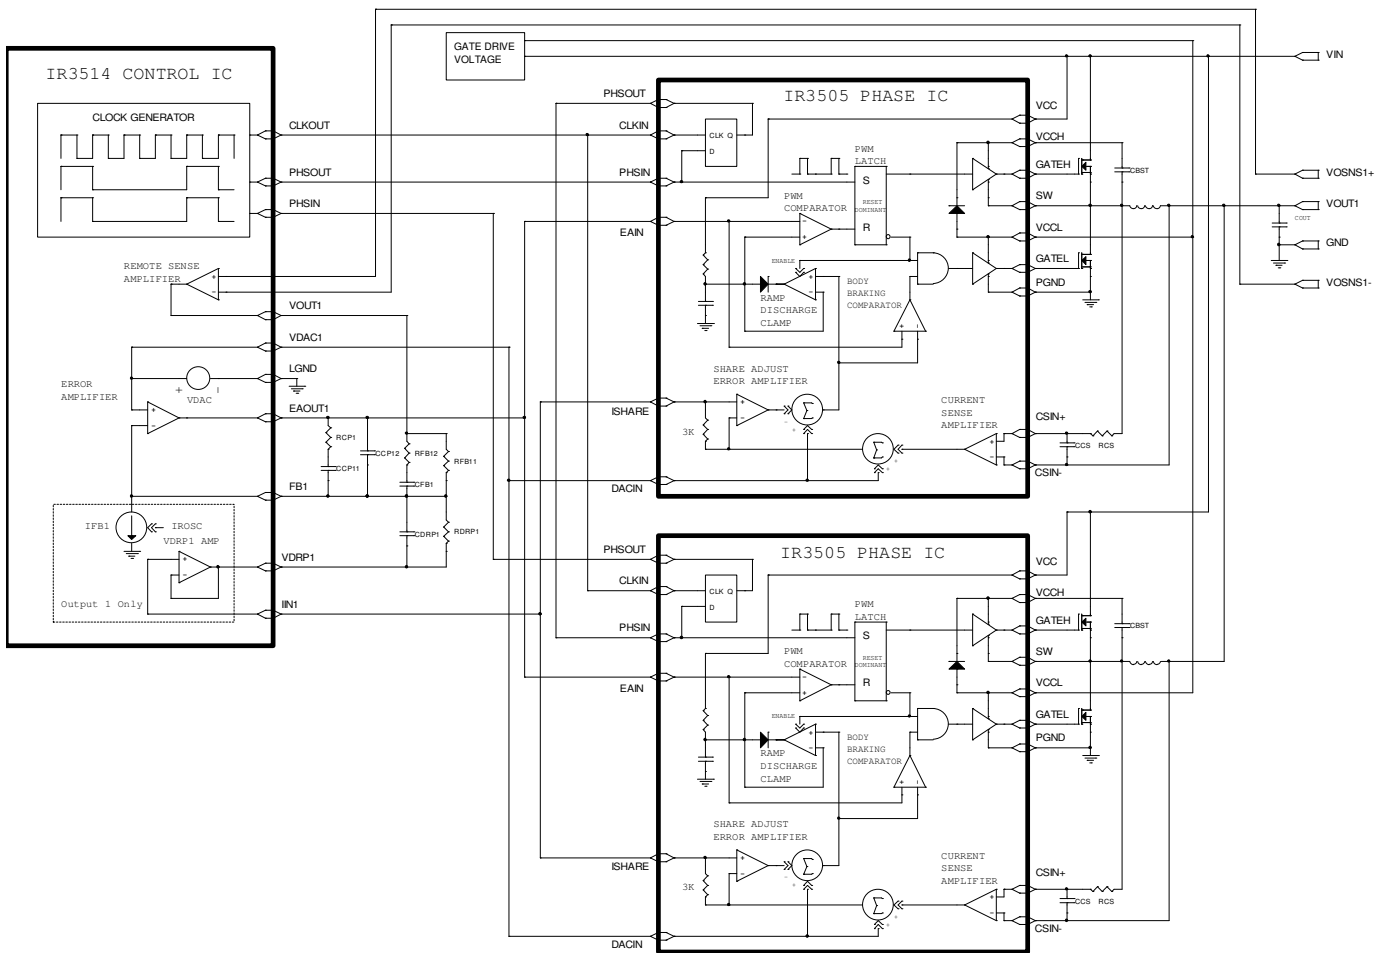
GATE DRIVE VOLTAGE

VIN

IR3514 CONTROL IC

CLOCK GENERATOR

CLKOUT

PHSOUT

PHSIN

REMOTE SENSE AMPLIFIER

VOUT1

VDAC1

LGND

ERROR AMPLIFIER

VDAC

EAOUT1

RCP1

CCP11

CCP12

RFB12

RFB11

CFB1

FB1

IFB1

IROSC

VDRP1 AMP

CDRP1

RDRP1

VDRP1

Output 1 Only

IIN1

IR3505 PHASE IC

PHSOUT

CLKIN

CLK Q

D

PHSIN

EAIN

PWM LATCH

S

RESET DOMINANT

R

PWM COMPARATOR

ENABLE

RAMP DISCHARGE CLAMP

BODY BRAKING COMPARATOR

VCC

VCCH

GATEH

CBST

SW

VCCL

GATEL

PGND

VOSNS1+

VOUT1

COUT

GND

VOSNS1-

SHARE ADJUST ERROR AMPLIFIER

ISHARE

3K

CURRENT SENSE AMPLIFIER

CSIN+

CCS

RCS

CSIN-

DACIN

IR3505 PHASE IC

PHSOUT

CLKIN

CLK Q

D

PHSIN

EAIN

PWM LATCH

S

RESET DOMINANT

R

PWM COMPARATOR

ENABLE

RAMP DISCHARGE CLAMP

BODY BRAKING COMPARATOR

VCC

VCCH

GATEH

CBST

SW

VCCL

GATEL

PGND

SHARE ADJUST ERROR AMPLIFIER

ISHARE

3K

CURRENT SENSE AMPLIFIER

CSIN+

CCS

RCS

CSIN-

DACIN